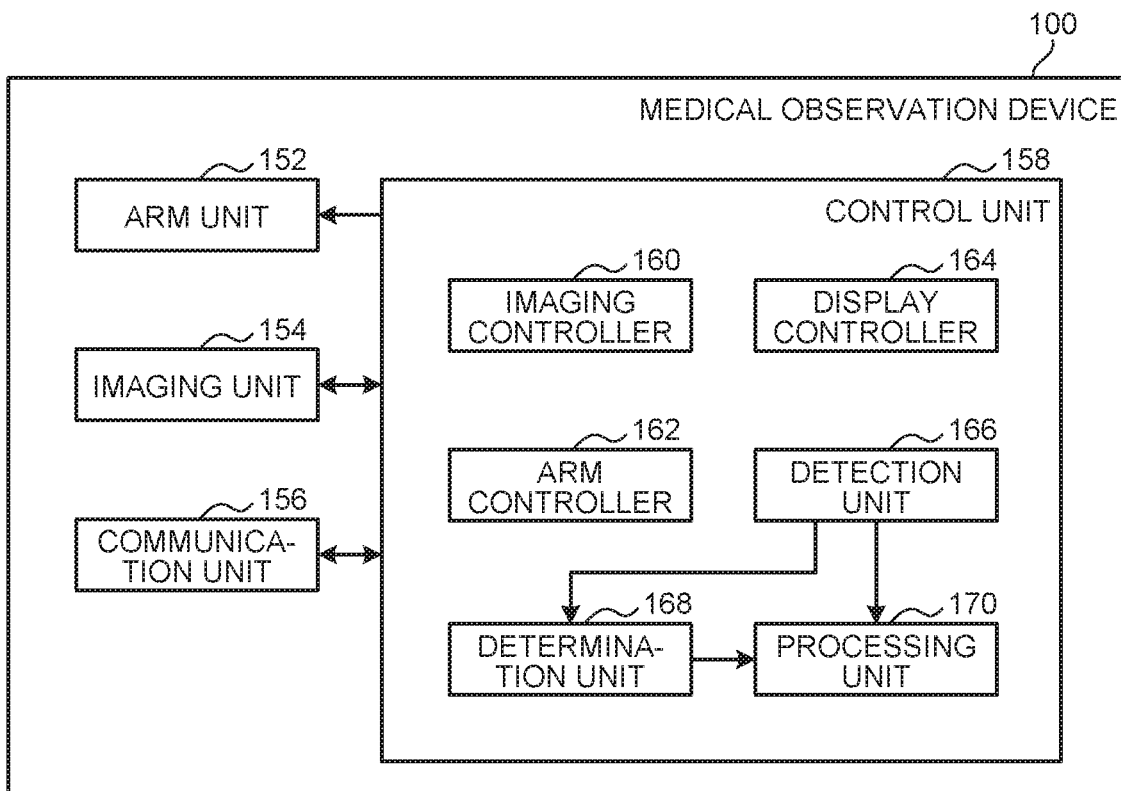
100

MEDICAL OBSERVATION DEVICE

152

ARM UNIT

154

IMAGING UNIT

156

COMMUNICATION UNIT

158

CONTROL UNIT

160

IMAGING CONTROLLER

164

DISPLAY CONTROLLER

162

ARM CONTROLLER

166

DETECTION UNIT

168

DETERMINATION UNIT

170

PROCESSING UNIT